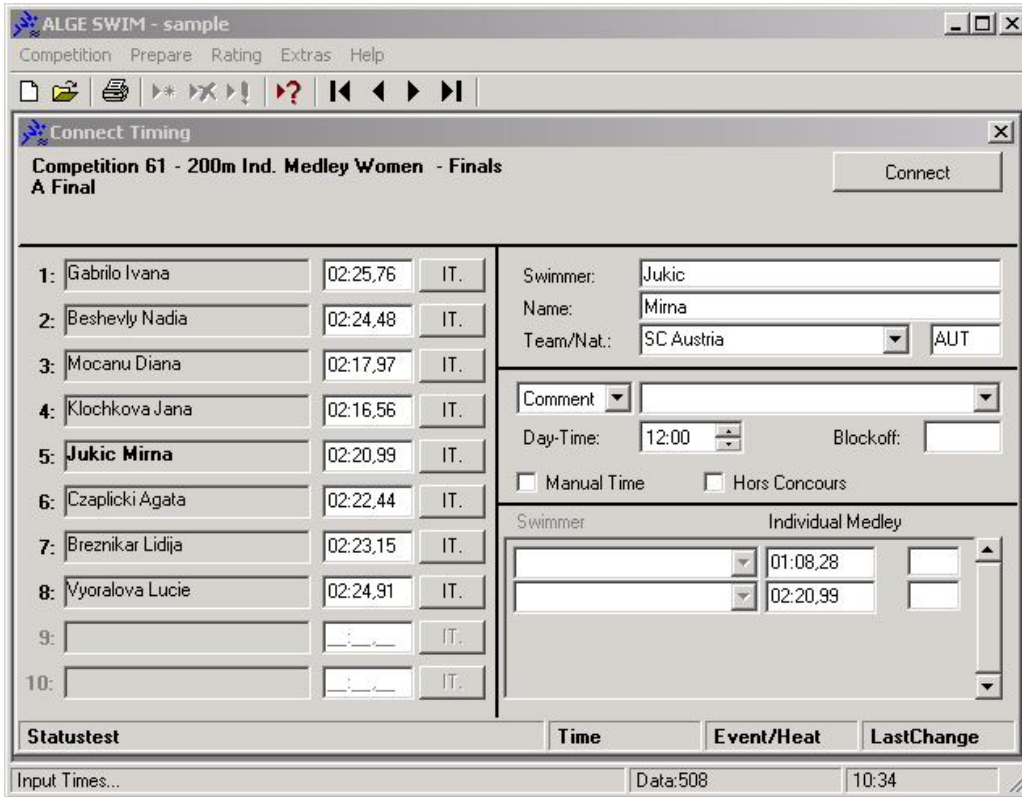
ALGE SWIM - sample

Competition Prepare Rating Extras Help

Connect Timing

Competition 61 - 200m Ind. Medley Women - Finals
A Final

Connect

| | | | |
|---|---|---|---|
| 1: | Gabrilo Ivana | 02:25,76 | IT. |
| 2: | Beshevly Nadia | 02:24,48 | IT. |
| 3: | Mocanu Diana | 02:17,97 | IT. |
| 4: | Klochkova Jana | 02:16,56 | IT. |
| 5: | **Jukic Mirna** | 02:20,99 | IT. |
| 6: | Czaplicki Agata | 02:22,44 | IT. |
| 7: | Breznikar Lidija | 02:23,15 | IT. |
| 8: | Vyoralova Lucie | 02:24,91 | IT. |
| 9: | | __:__,__ | IT. |
| 10: | | __:__,__ | IT. |

Swimmer: Jukic
Name: Mirna
Team/Nat.: SC Austria AUT

Comment
Day-Time: 12:00 Blockoff:
Manual Time Hors Concours

Swimmer Individual Medley
01:08,28
02:20,99

| Statustest | Time | Event/Heat | LastChange |
|---|---|---|---|

Input Times... Data:508 10:34